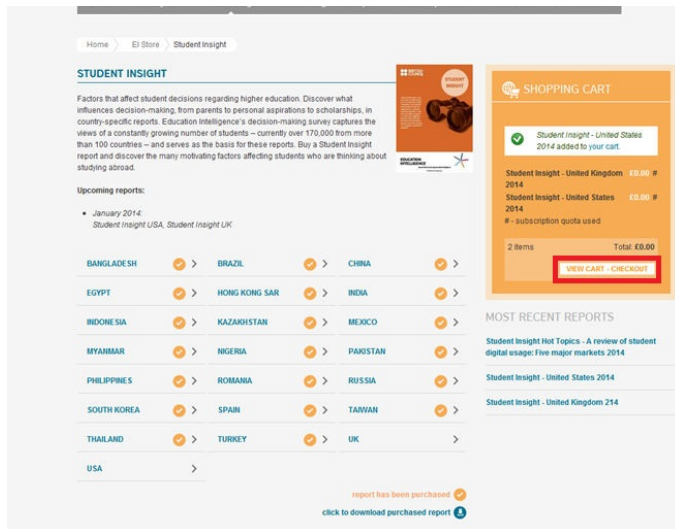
Home | EI Store | Student Insight

STUDENT INSIGHT

Factors that affect student decisions regarding higher education. Discover what influences decision-making, from parents to personal aspirations to scholarships, in country-specific reports. Education Intelligence's decision-making survey captures the views of a constantly growing number of students – currently over 170,000 from more than 100 countries – and serves as the basis for these reports. Buy a Student Insight report and discover the many motivating factors affecting students who are thinking about studying abroad.

Upcoming reports:

- January 2014: Student Insight USA, Student Insight UK

BRITISH COUNCIL
STUDENT INSIGHT
EDUCATION INTELLIGENCE

| BANGLADESH | BRAZIL | CHINA |
|---|---|---|
| EGYPT | HONG KONG SAR | INDIA |
| INDONESIA | KAZAKHSTAN | MEXICO |
| MYANMAR | NIGERIA | PAKISTAN |
| PHILIPPINES | ROMANIA | RUSSIA |
| SOUTH KOREA | SPAIN | TAIWAN |
| THAILAND | TURKEY | UK |
| USA | | |

report has been purchased
click to download purchased report

SHOPPING CART

Student Insight - United States 2014 added to your cart.

Student Insight - United Kingdom 2014 £0.00 #
Student Insight - United States 2014 £0.00 #
# - subscription quota used

2 items Total: £0.00

VIEW CART - CHECKOUT

MOST RECENT REPORTS

Student Insight Hot Topics - A review of student digital usage: Five major markets 2014

Student Insight - United States 2014

Student Insight - United Kingdom 214